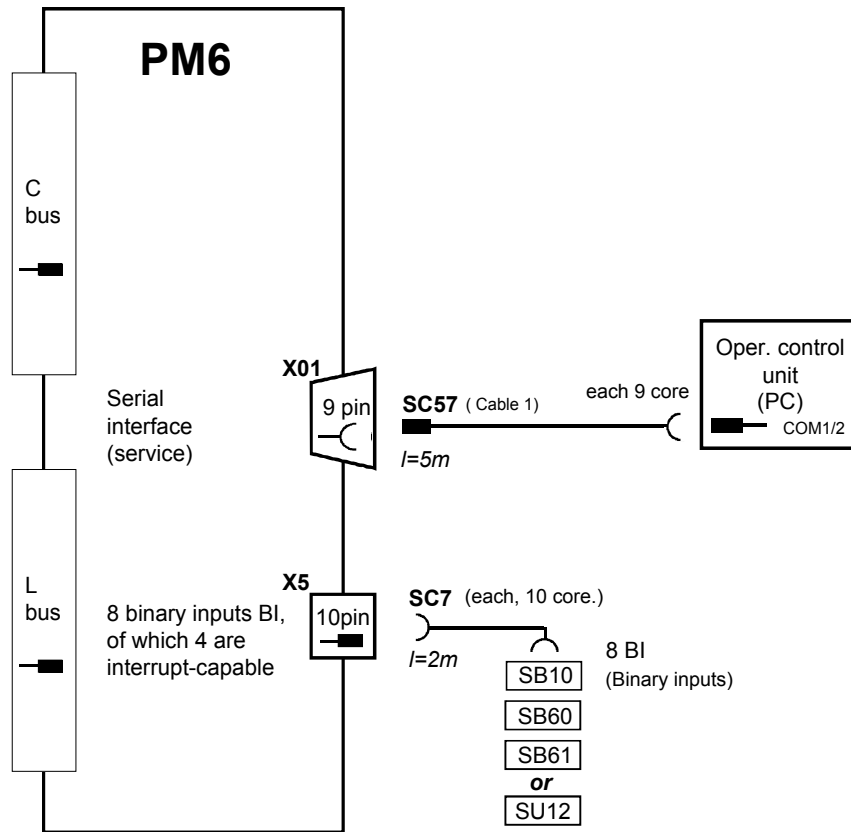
PM6

C bus

L bus

X01

9 pin

Serial interface (service)

SC57 ( Cable 1)

l=5m

each 9 core

Oper. control unit (PC)

COM1/2

X5

10pin

8 binary inputs BI, of which 4 are interrupt-capable

SC7 (each, 10 core.)

l=2m

8 BI
(Binary inputs)

SB10

SB60

SB61

or

SU12